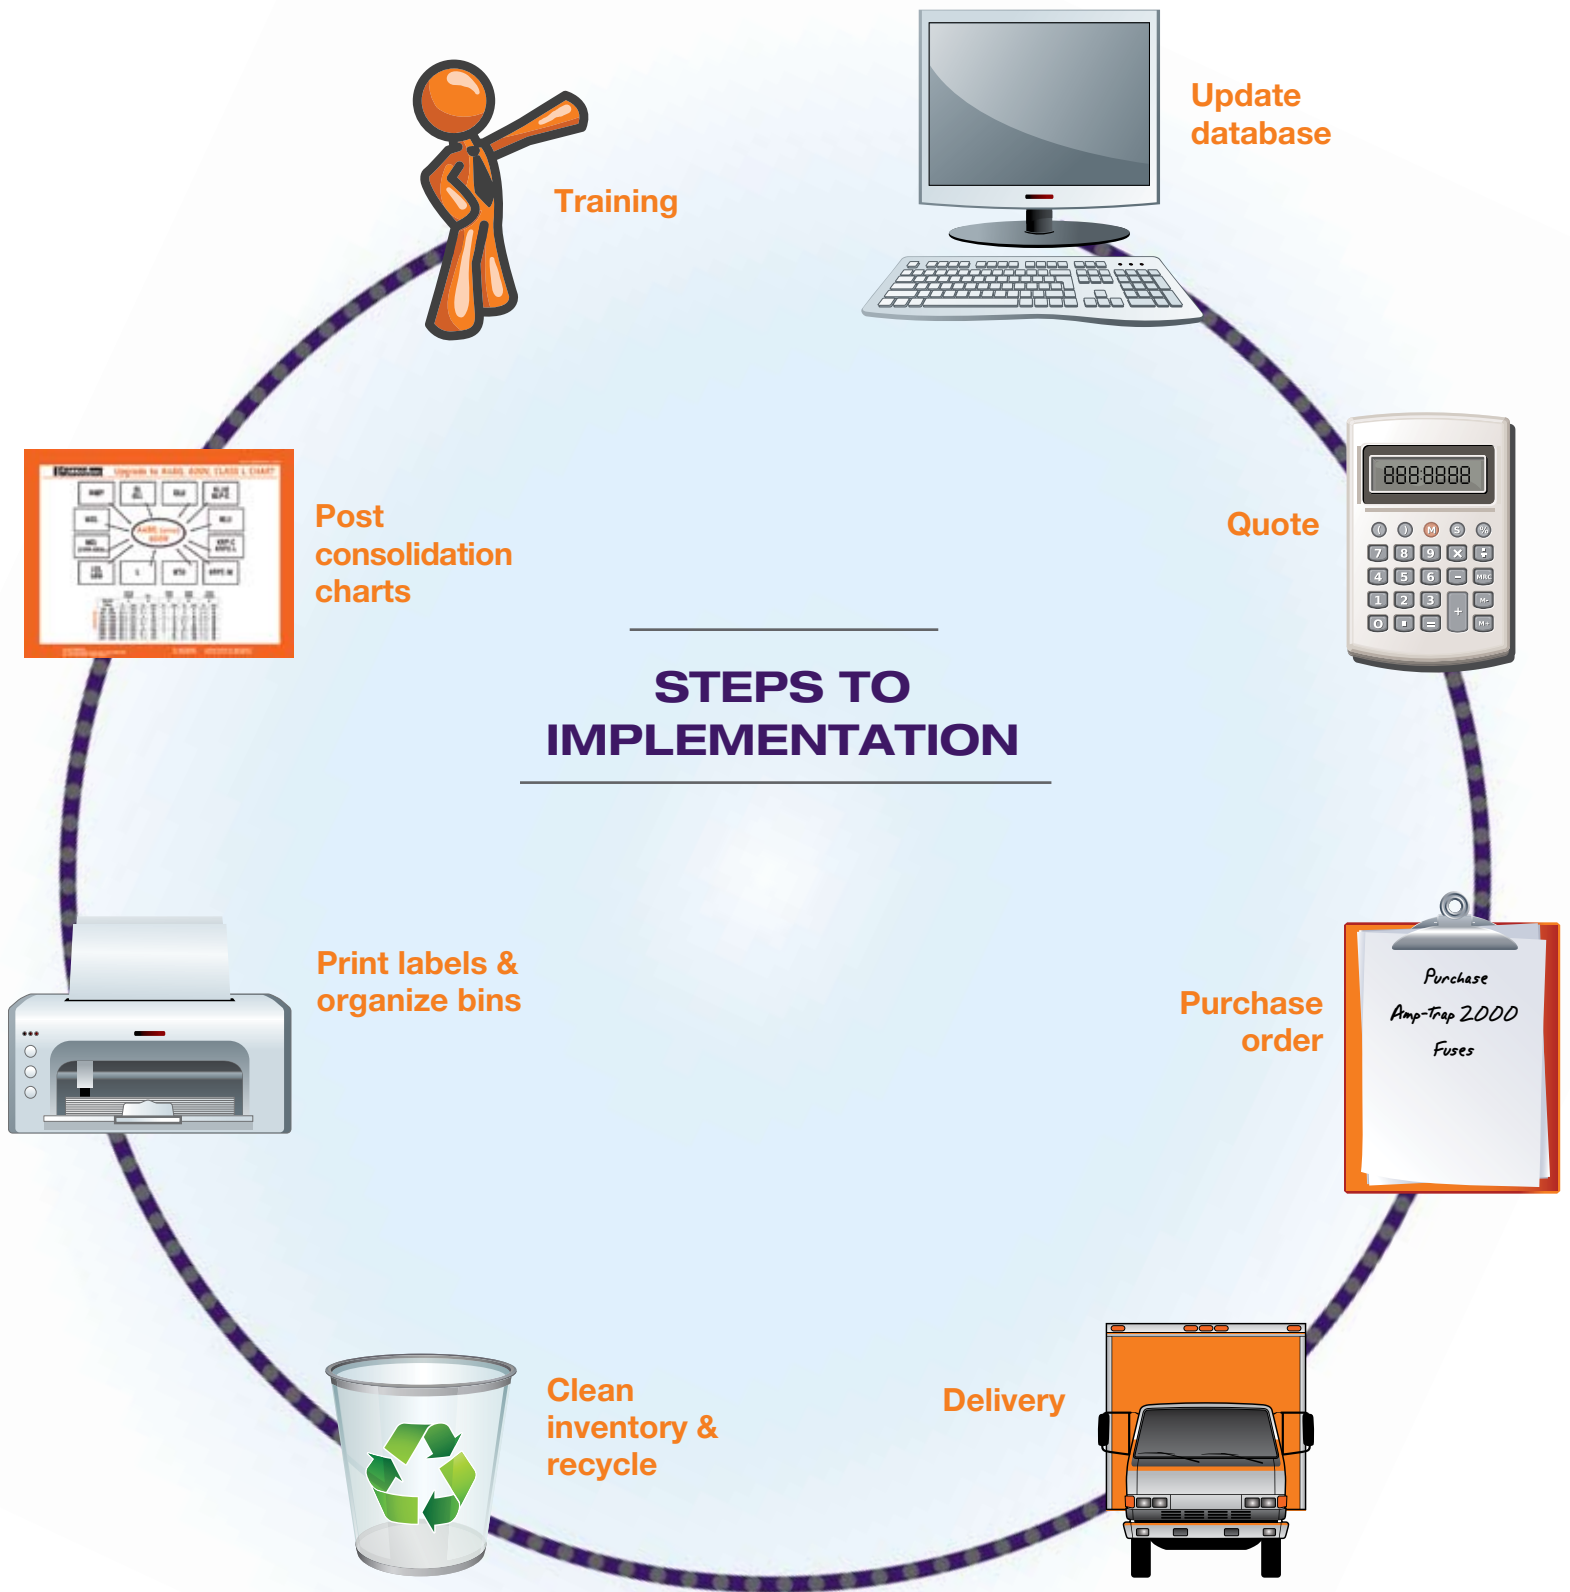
Training

Update database

Post consolidation charts

Quote

888:8888

STEPS TO IMPLEMENTATION

Print labels & organize bins

Purchase order

Purchase
Amp-Trap 2000
Fuses

Clean inventory & recycle

Delivery